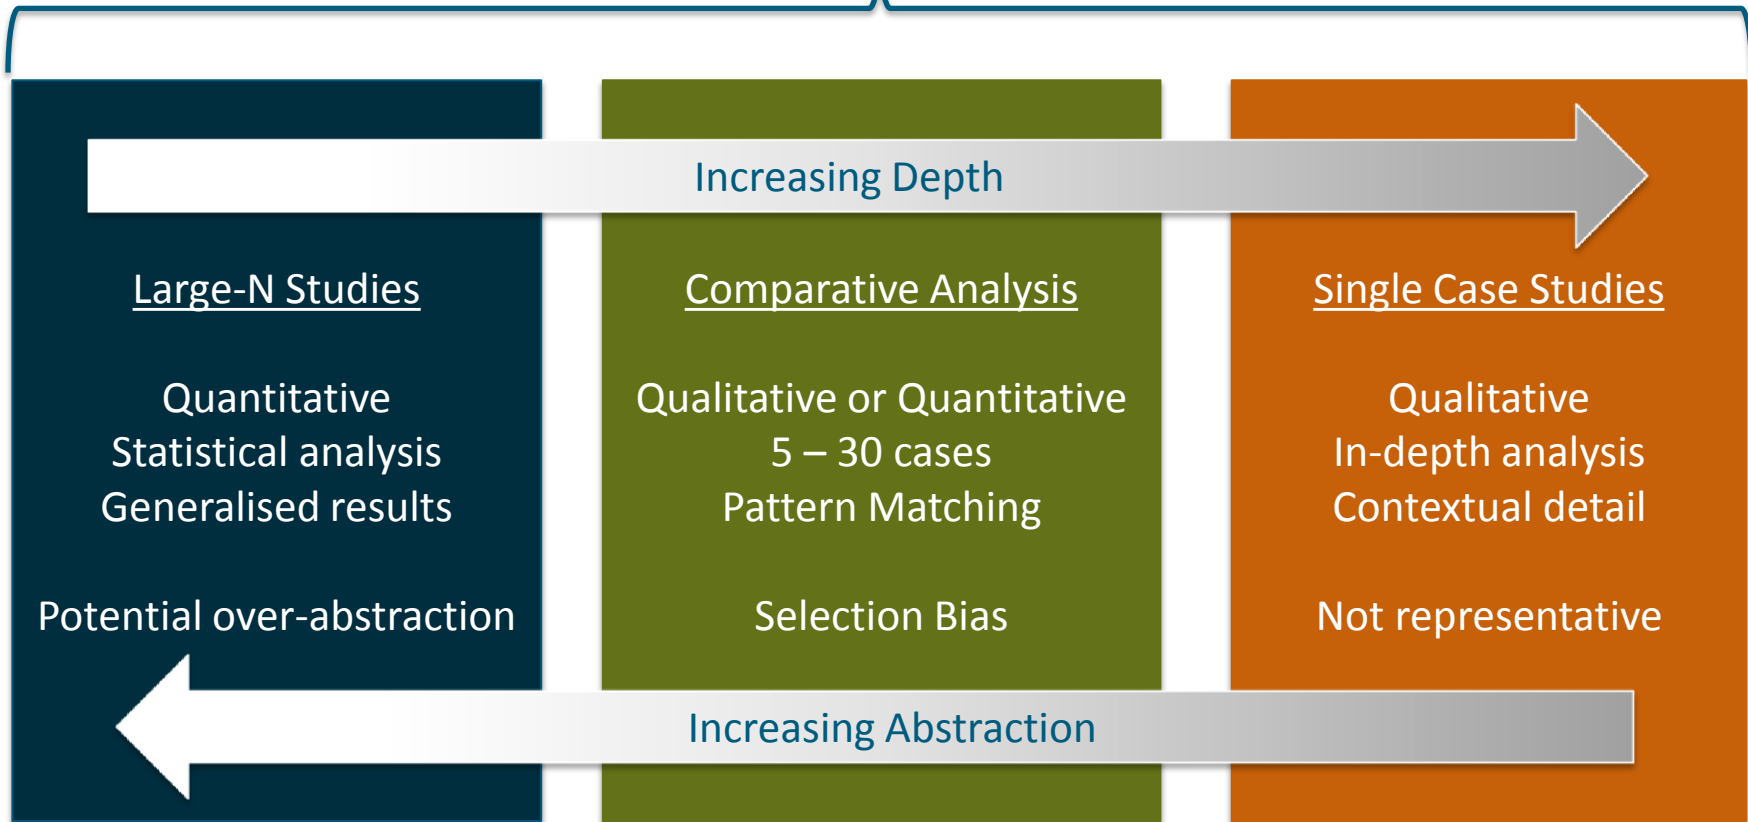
Increasing Depth

Large-N Studies

Quantitative
Statistical analysis
Generalised results

Potential over-abstraction

Comparative Analysis

Qualitative or Quantitative
5 – 30 cases
Pattern Matching

Selection Bias

Single Case Studies

Qualitative
In-depth analysis
Contextual detail

Not representative

Increasing Abstraction